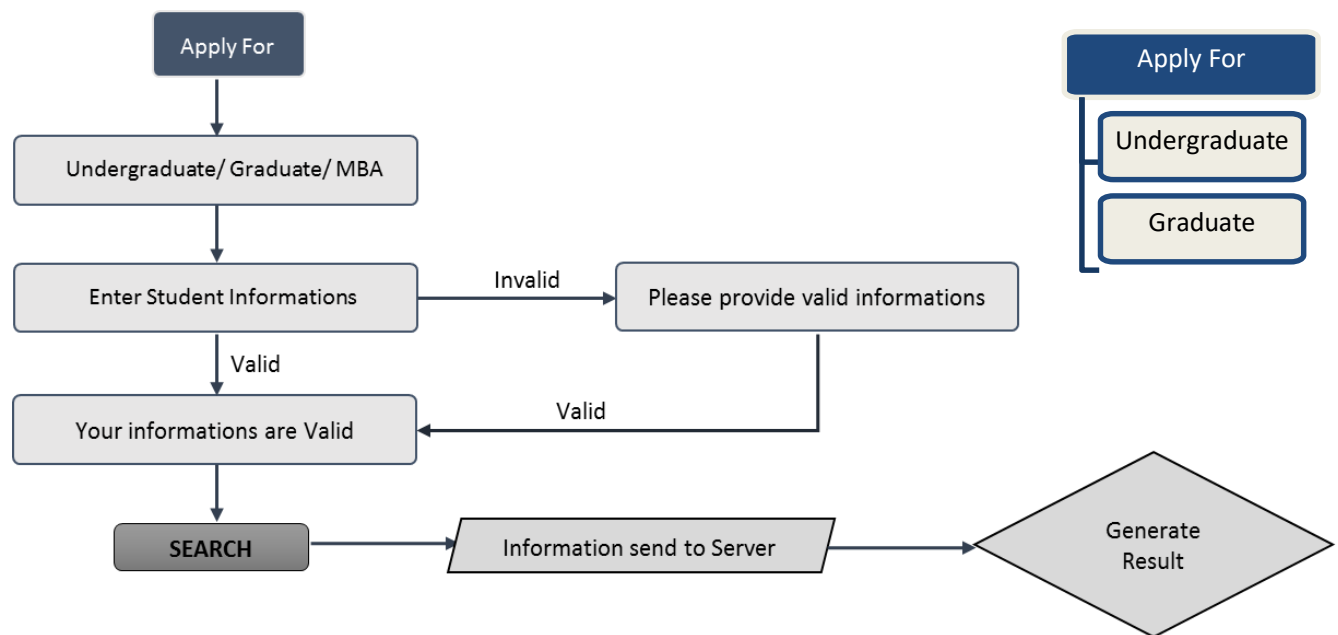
Apply For

Undergraduate/ Graduate/ MBA

Enter Student Informations

Invalid

Please provide valid informations

Valid

Your informations are Valid

Valid

SEARCH

Information send to Server

Generate Result

Apply For

Undergraduate

Graduate